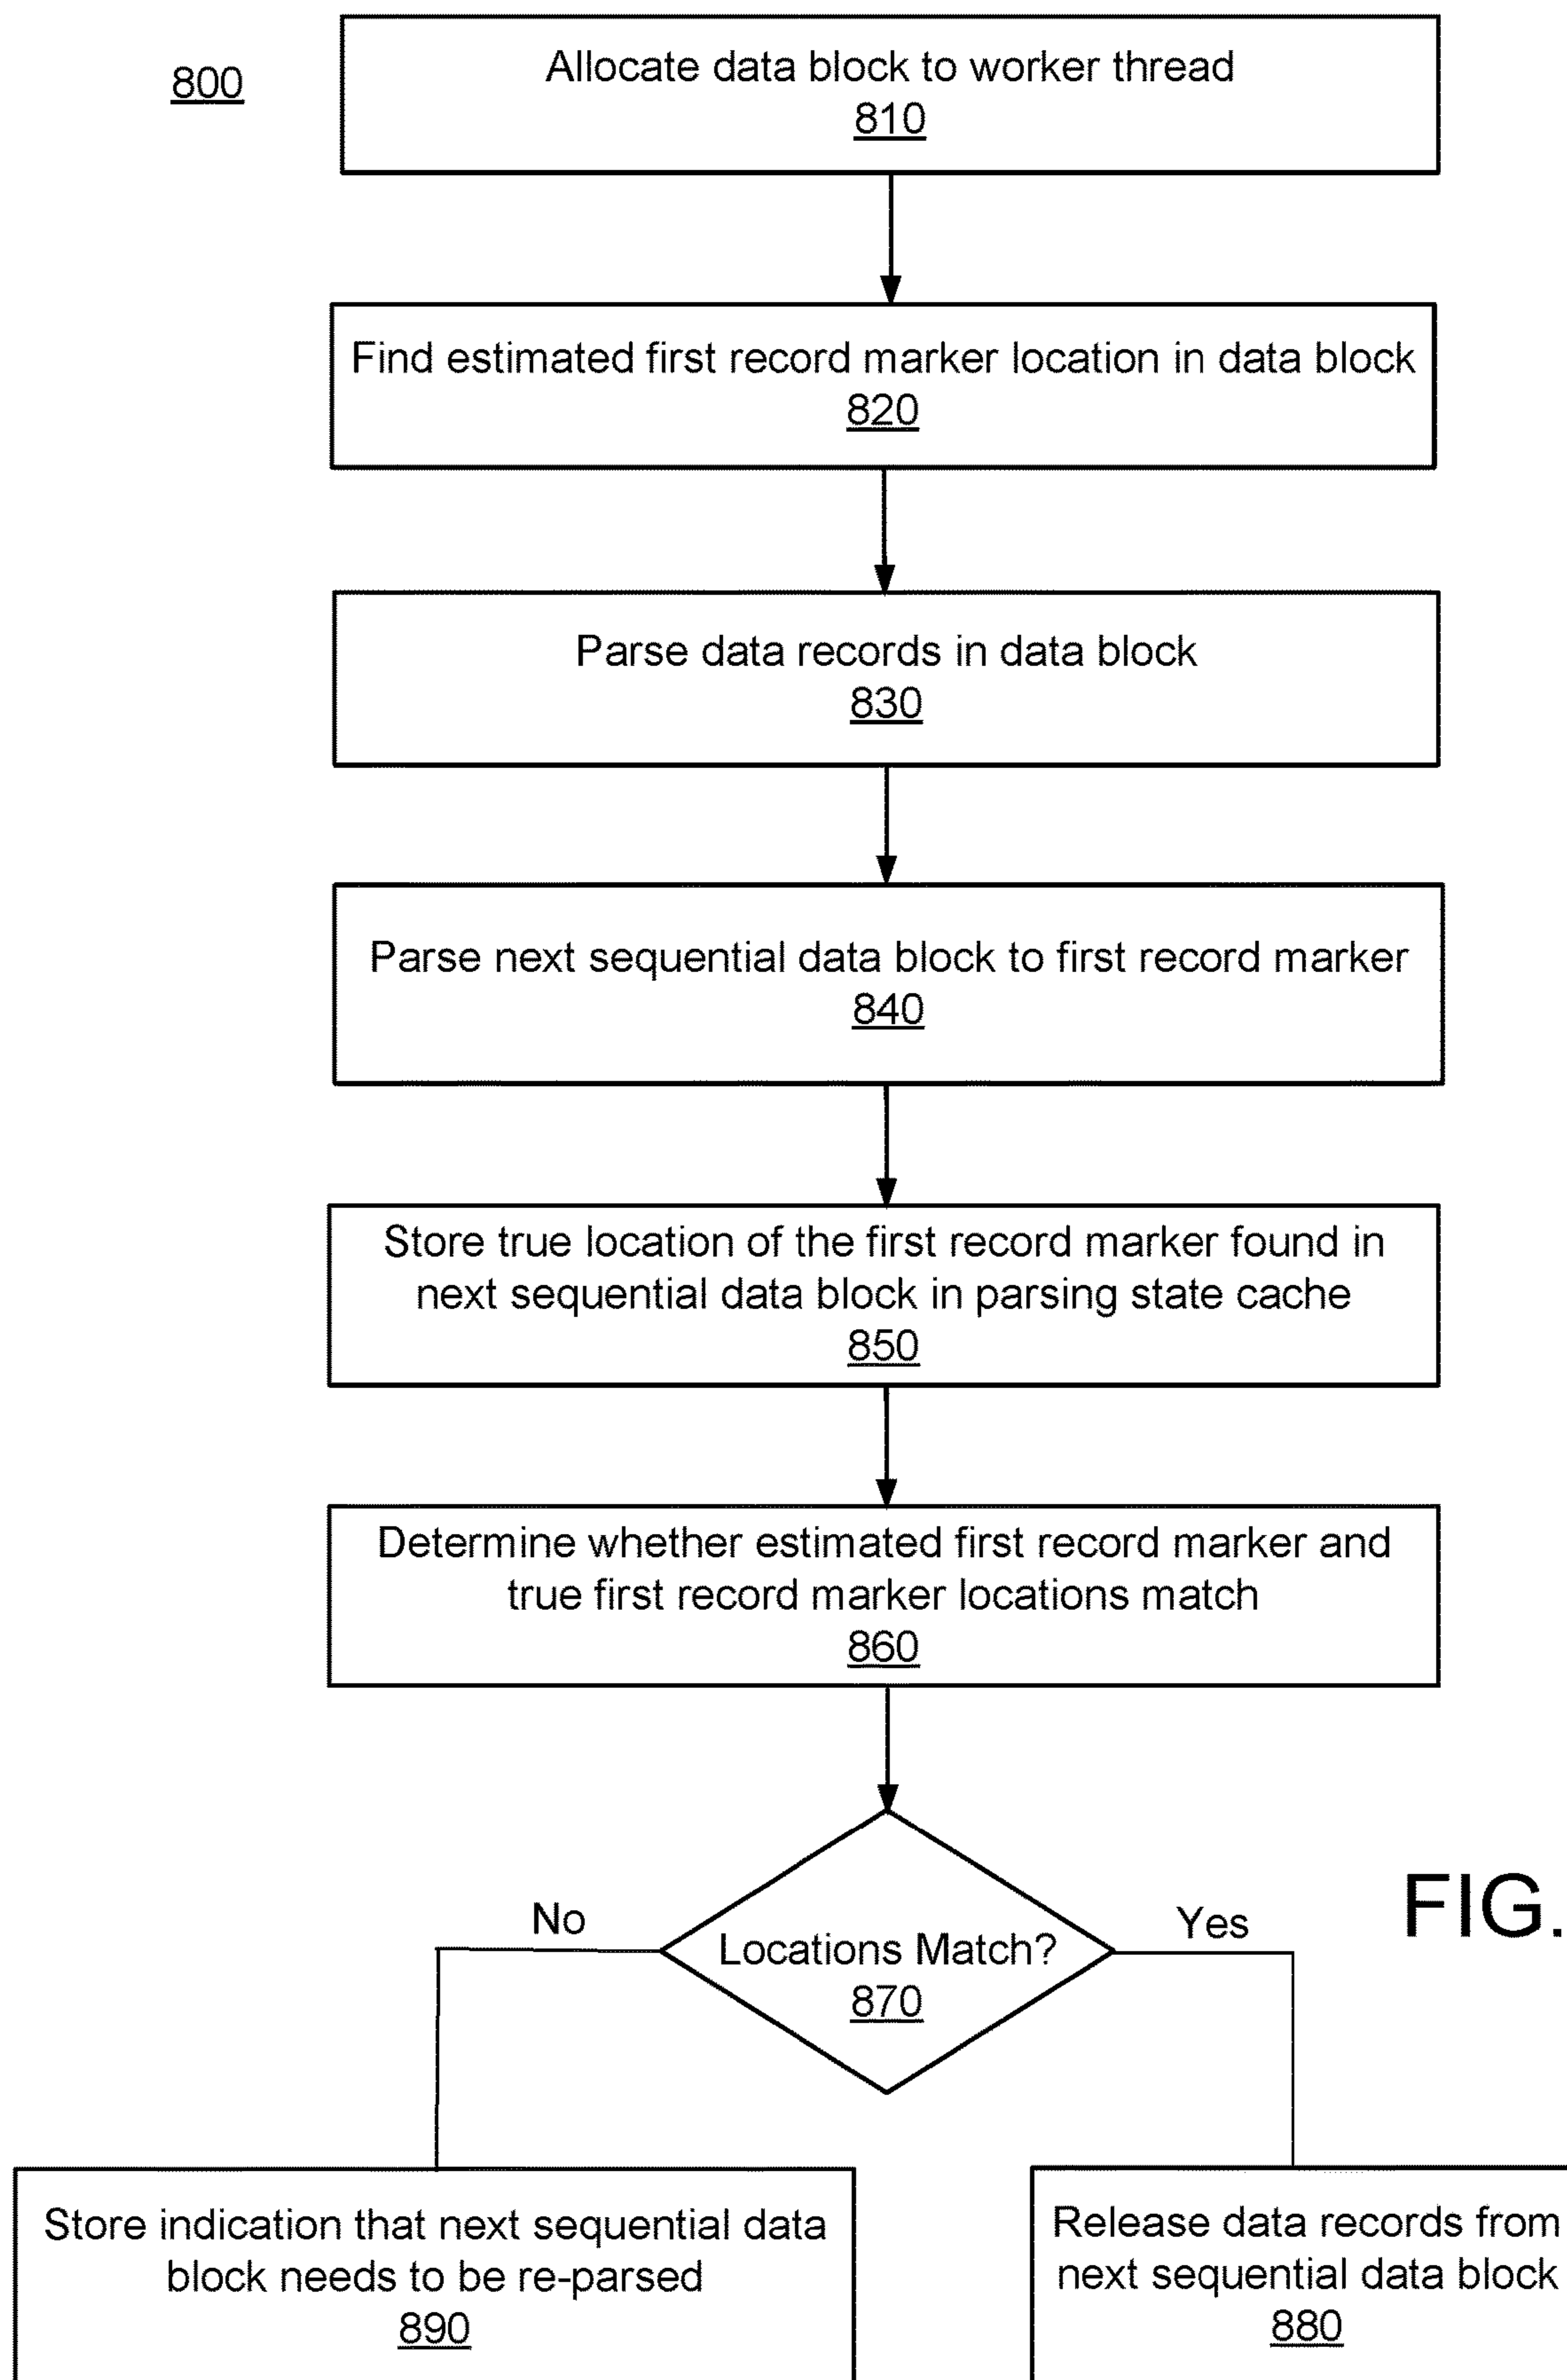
800

Allocate data block to worker thread
810

Find estimated first record marker location in data block
820

Parse data records in data block
830

Parse next sequential data block to first record marker
840

Store true location of the first record marker found in next sequential data block in parsing state cache
850

Determine whether estimated first record marker and true first record marker locations match
860

No

Locations Match?
870

Yes

FIG.

Store indication that next sequential data block needs to be re-parsed
890

Release data records from next sequential data block
880